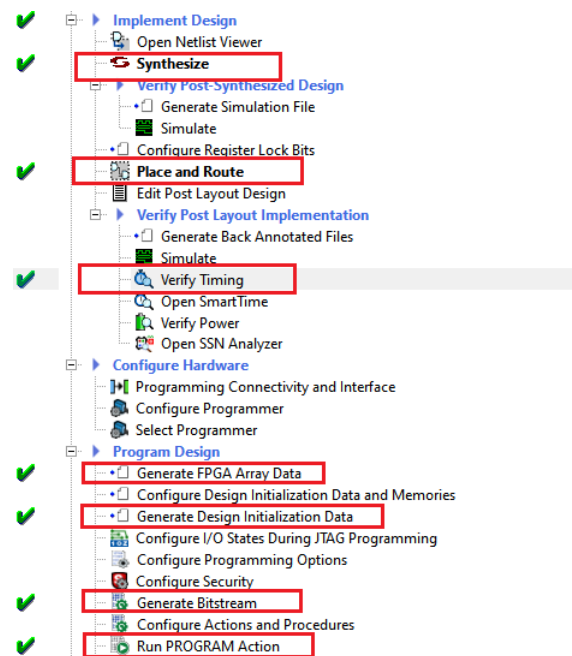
Implement Design
Open Netlist Viewer
Synthesize
Verify Post-Synthesized Design
Generate Simulation File
Simulate
Configure Register Lock Bits
Place and Route
Edit Post Layout Design
Verify Post Layout Implementation
Generate Back Annotated Files
Simulate
Verify Timing
Open SmartTime
Verify Power
Open SSN Analyzer
Configure Hardware
Programming Connectivity and Interface
Configure Programmer
Select Programmer
Program Design
Generate FPGA Array Data
Configure Design Initialization Data and Memories
Generate Design Initialization Data
Configure I/O States During JTAG Programming
Configure Programming Options
Configure Security
Generate Bitstream
Configure Actions and Procedures
Run PROGRAM Action